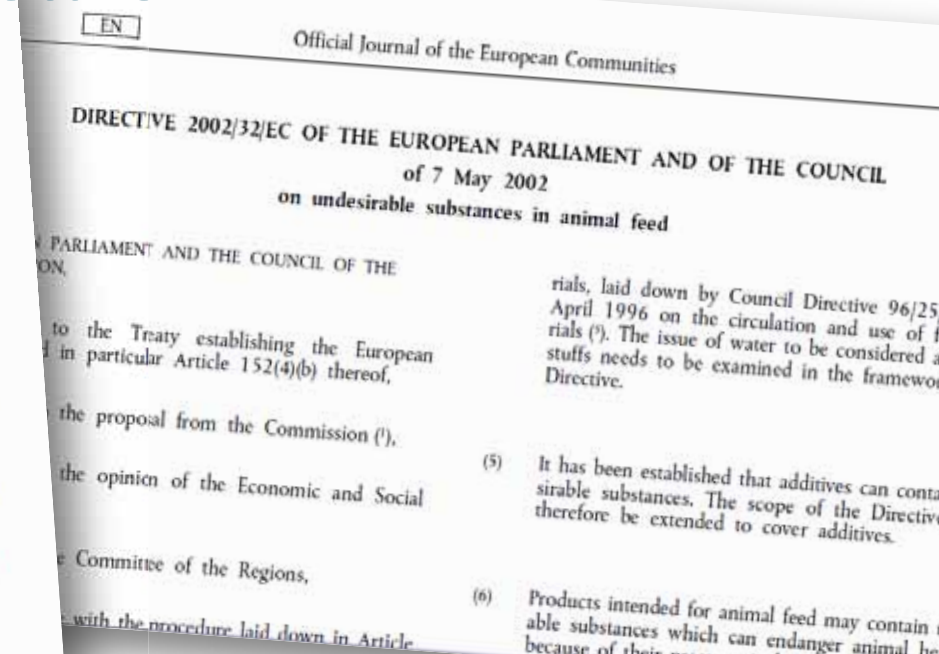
EN

Official Journal of the European Communities

DIRECTIVE 2002/32/EC OF THE EUROPEAN PARLIAMENT AND OF THE COUNCIL

of 7 May 2002

on undesirable substances in animal feed

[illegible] PARLIAMENT AND THE COUNCIL OF THE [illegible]ON,

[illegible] to the Treaty establishing the European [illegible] in particular Article 152(4)(b) thereof,

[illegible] the proposal from the Commission (¹),

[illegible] the opinion of the Economic and Social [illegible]

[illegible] Committee of the Regions,

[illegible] with the procedure laid down in Article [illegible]

rials, laid down by Council Directive 96/25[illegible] April 1996 on the circulation and use of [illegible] rials (⁵). The issue of water to be considered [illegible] stuffs needs to be examined in the framewo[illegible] Directive.

(5) It has been established that additives can conta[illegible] sirable substances. The scope of the Directiv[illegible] therefore be extended to cover additives.

(6) Products intended for animal feed may contain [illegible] able substances which can endanger animal he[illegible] because of their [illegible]